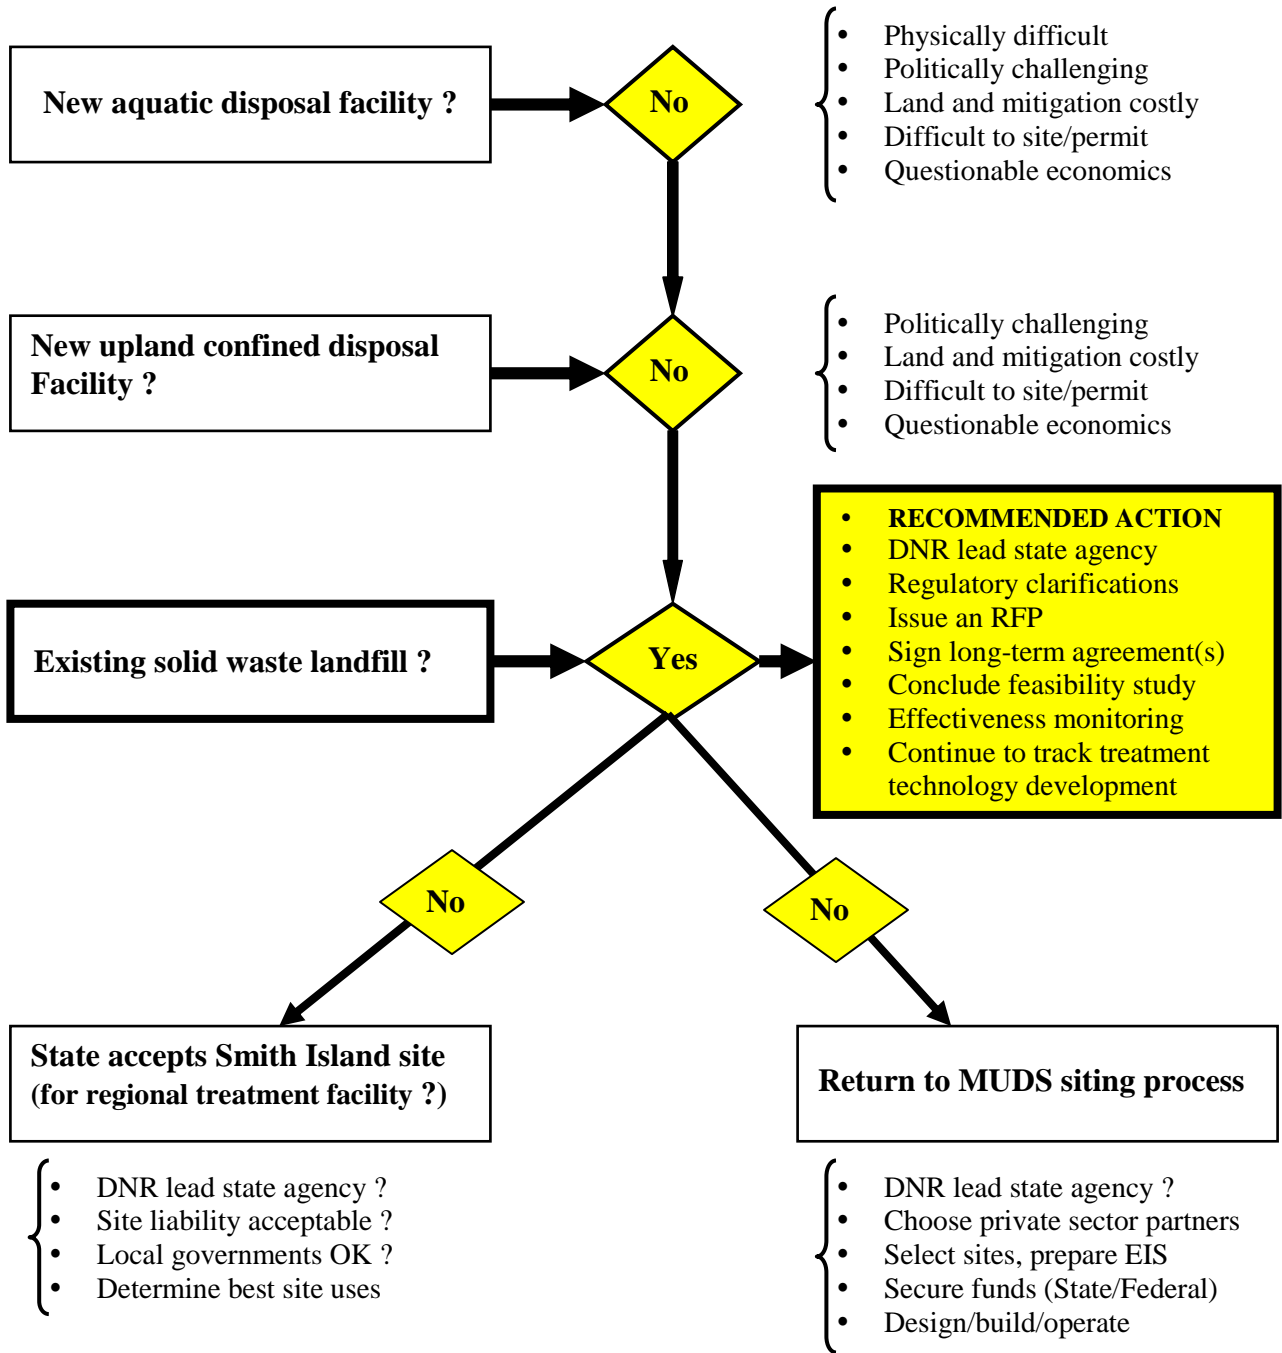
New aquatic disposal facility ?

No

- Physically difficult
- Politically challenging
- Land and mitigation costly
- Difficult to site/permit
- Questionable economics

New upland confined disposal Facility ?

No

- Politically challenging
- Land and mitigation costly
- Difficult to site/permit
- Questionable economics

Existing solid waste landfill ?

Yes

- RECOMMENDED ACTION
- DNR lead state agency
- Regulatory clarifications
- Issue an RFP
- Sign long-term agreement(s)
- Conclude feasibility study
- Effectiveness monitoring
- Continue to track treatment technology development

No

No

State accepts Smith Island site (for regional treatment facility ?)

Return to MUDS siting process

- DNR lead state agency ?
- Site liability acceptable ?
- Local governments OK ?
- Determine best site uses

- DNR lead state agency ?
- Choose private sector partners
- Select sites, prepare EIS
- Secure funds (State/Federal)
- Design/build/operate